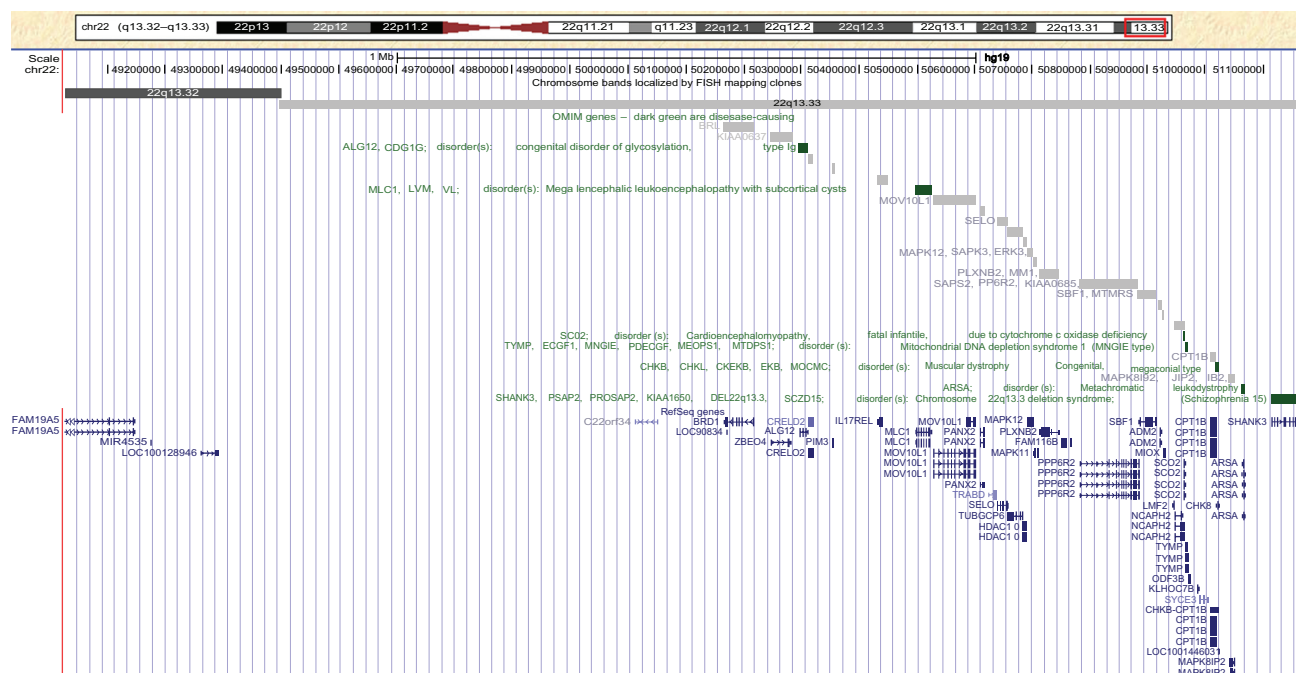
chr22 (q13.32–q13.33) 22p13 22p12 22p11.2 22q11.21 q11.23 22q12.1 22q12.2 22q12.3 22q13.1 22q13.2 22q13.31 13.33

Scale
chr22:
1 Mb hg19
49200000 49300000 49400000 49500000 49600000 49700000 49800000 49900000 50000000 50100000 50200000 50300000 50400000 50500000 50600000 50700000 50800000 50900000 51000000 51100000
Chromosome bands localized by FISH mapping clones
22q13.32
22q13.33
OMIM genes – dark green are disease-causing
BRD1
KIAA0637
ALG12, CDG1G; disorder(s): congenital disorder of glycosylation, type Ig
MLC1, LVM, VL; disorder(s): Mega lencephalic leukoencephalopathy with subcortical cysts
MOV10L1
SELO
MAPK12, SAPK3, ERK3
PLXNB2, MM1
SAPS2, PP6R2, KIAA0685
SBF1, MTMRS
SC02; disorder (s): Cardioencephalomyopathy, fatal infantile, due to cytochrome c oxidase deficiency
TYMP, ECGF1, MNGIE, PDECGF, MEOPS1, MTDPS1; disorder (s): Mitochondrial DNA depletion syndrome 1 (MNGIE type)
CPT1B
CHKB, CHKL, CKEKB, EKB, MOCMC; disorder (s): Muscular dystrophy Congenital, megaconial type
MAPK8IP2, JIP2, IB2
ARSA; disorder (s): Metachromatic leukodystrophy
SHANK3, PSAP2, PROSAP2, KIAA1650, DEL22q13.3, SCZD15; disorder (s): Chromosome 22q13.3 deletion syndrome; (Schizophrenia 15)
RefSeq genes
FAM19A5
FAM19A5
MIR4535
LOC100128946
C22orf34
BRD1
LOC90834
CRELD2
ALG12
ZBED4
CRELD2
PIM3
IL17REL
MLC1
MLC1
MOV10L1
MOV10L1
MOV10L1
MOV10L1
PANX2
PANX2
PANX2
PANX2
TRABD
SELO
TUBGCP6
HDAC10
HDAC10
MAPK12
PLXNB2
FAM116B
MAPK11
PPP6R2
PPP6R2
PPP6R2
PPP6R2
SBF1
ADM2
ADM2
MIOX
SCO2
SCO2
SCO2
SCO2
LMF2
NCAPH2
NCAPH2
NCAPH2
TYMP
TYMP
TYMP
ODF3B
KLHDC7B
SYCE3
CHKB-CPT1B
CPT1B
CPT1B
CPT1B
CPT1B
CPT1B
CPT1B
CPT1B
LOC100144603
MAPK8IP2
MAPK8IP2
SHANK3
ARSA
ARSA
ARSA
ARSA
CHKB
ARSA